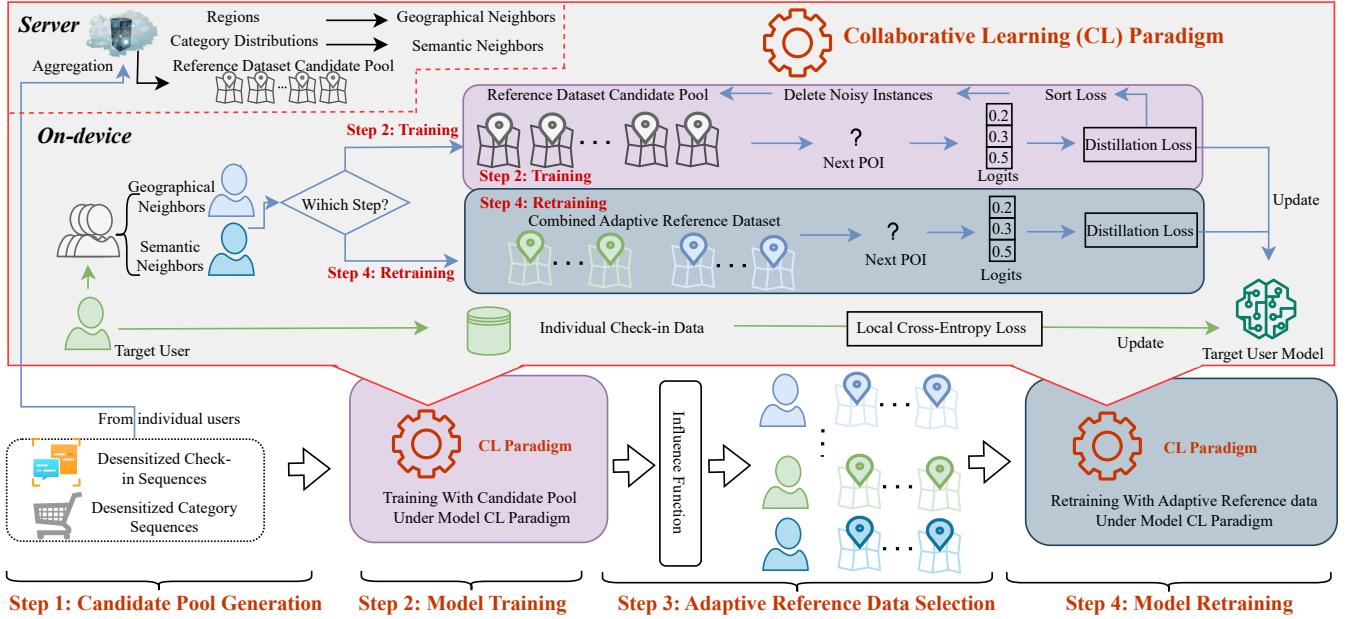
Server

Regions → Geographical Neighbors
Category Distributions → Semantic Neighbors

Aggregation

Reference Dataset Candidate Pool

Collaborative Learning (CL) Paradigm

On-device

Reference Dataset Candidate Pool ← Delete Noisy Instances ← Sort Loss

Step 2: Training

Step 2: Training

?
Next POI

0.2
0.3
0.5
Logits

Distillation Loss

Update

Geographical Neighbors

Semantic Neighbors

Which Step?

Step 4: Retraining

Combined Adaptive Reference Dataset

?
Next POI

0.2
0.3
0.5
Logits

Distillation Loss

Step 4: Retraining

Target User

Individual Check-in Data

Local Cross-Entropy Loss

Update

Target User Model

From individual users

Desensitized Check-in Sequences

Desensitized Category Sequences

CL Paradigm

Training With Candidate Pool Under Model CL Paradigm

Influence Function

CL Paradigm

Retraining With Adaptive Reference data Under Model CL Paradigm

Step 1: Candidate Pool Generation

Step 2: Model Training

Step 3: Adaptive Reference Data Selection

Step 4: Model Retraining